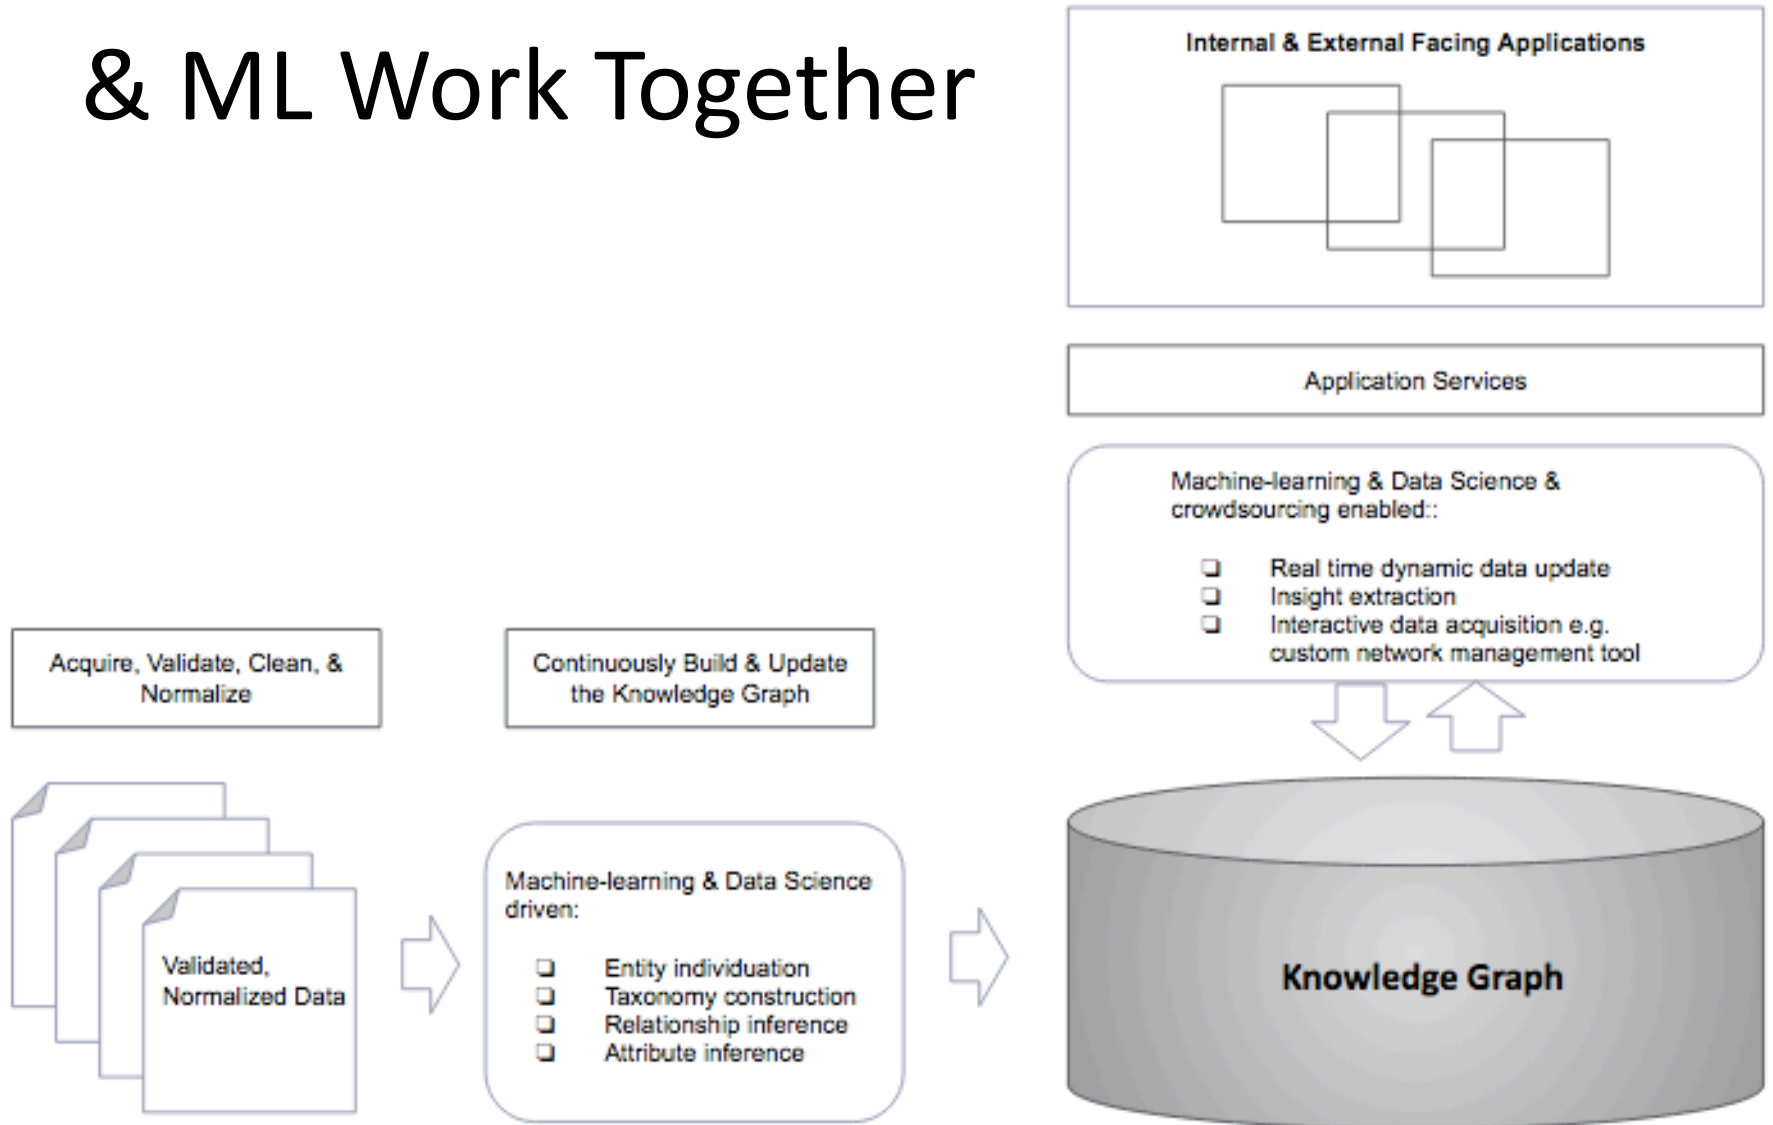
& ML Work Together

Internal & External Facing Applications

Application Services

Machine-learning & Data Science & crowdsourcing enabled::

❑ Real time dynamic data update
❑ Insight extraction
❑ Interactive data acquisition e.g. custom network management tool

Acquire, Validate, Clean, & Normalize

Continuously Build & Update the Knowledge Graph

Validated, Normalized Data

Machine-learning & Data Science driven:

❑ Entity individuation
❑ Taxonomy construction
❑ Relationship inference
❑ Attribute inference

Knowledge Graph